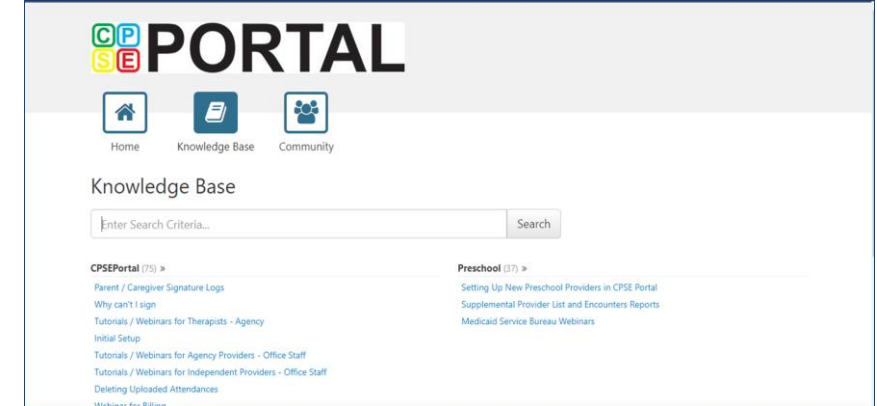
CPSE PORTAL

Home
Knowledge Base
Community

Knowledge Base

Enter Search Criteria...
Search

CPSEPortal (75) »

Parent / Caregiver Signature Logs
Why can't I sign
Tutorials / Webinars for Therapists - Agency
Initial Setup
Tutorials / Webinars for Agency Providers - Office Staff
Tutorials / Webinars for Independent Providers - Office Staff
Deleting Uploaded Attendances
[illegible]

Preschool (37) »

Setting Up New Preschool Providers in CPSE Portal
Supplemental Provider List and Encounters Reports
Medicaid Service Bureau Webinars